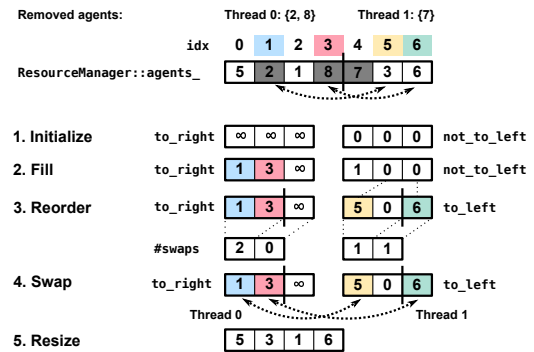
Removed agents:

Thread 0: {2, 8}

Thread 1: {7}

| idx | 0 | 1 | 2 | 3 | 4 | 5 | 6 |
|---|---|---|---|---|---|---|---|
| ResourceManager::agents_ | 5 | 2 | 1 | 8 | 7 | 3 | 6 |

1. Initialize

to_right

| ∞ | ∞ | ∞ |
|---|---|---|

| 0 | 0 | 0 |
|---|---|---|

not_to_left

2. Fill

to_right

| 1 | 3 | ∞ |
|---|---|---|

| 1 | 0 | 0 |
|---|---|---|

not_to_left

3. Reorder

to_right

| 1 | 3 | ∞ |
|---|---|---|

| 5 | 0 | 6 |
|---|---|---|

to_left

#swaps

| 2 | 0 |
|---|---|

| 1 | 1 |
|---|---|

4. Swap

to_right

| 1 | 3 | ∞ |
|---|---|---|

| 5 | 0 | 6 |
|---|---|---|

to_left

Thread 0

Thread 1

5. Resize

| 5 | 3 | 1 | 6 |
|---|---|---|---|